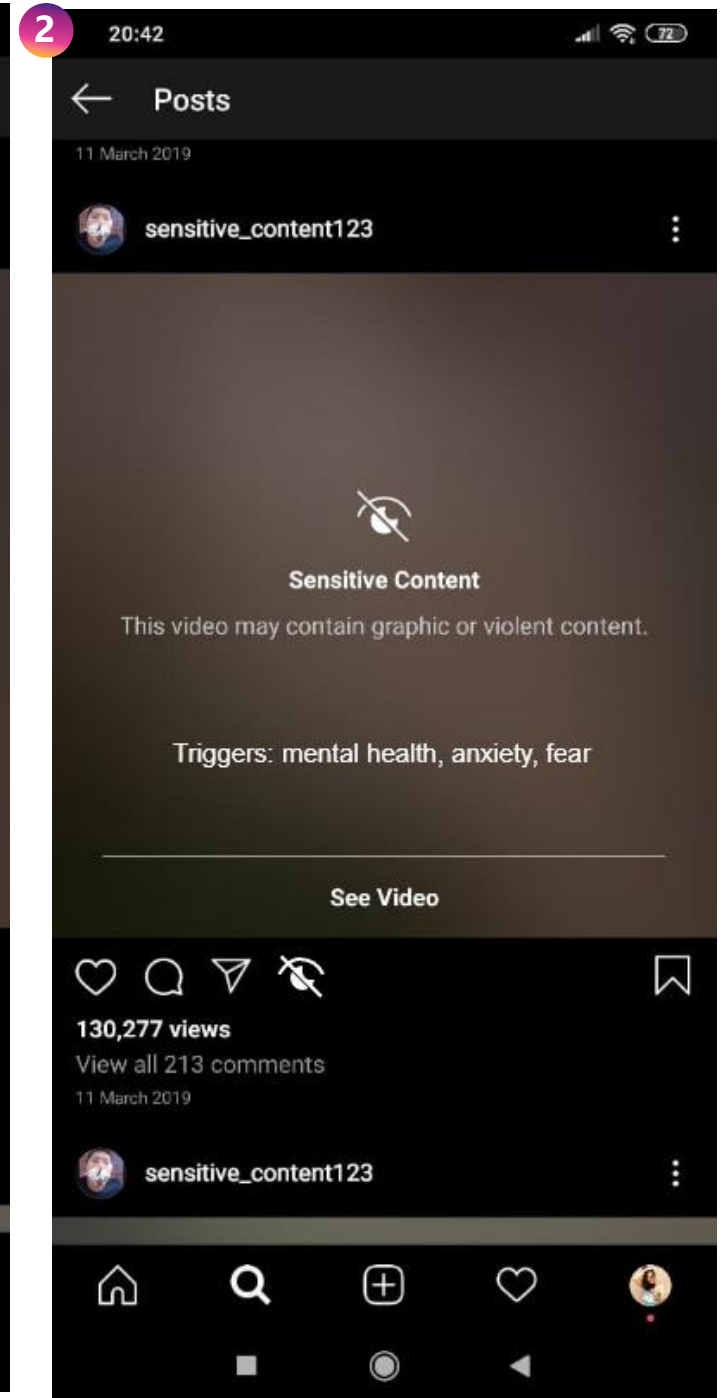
2

20:42

72

Posts

11 March 2019

sensitive_content123

Sensitive Content

This video may contain graphic or violent content.

Triggers: mental health, anxiety, fear

See Video

130,277 views

View all 213 comments

11 March 2019

sensitive_content123